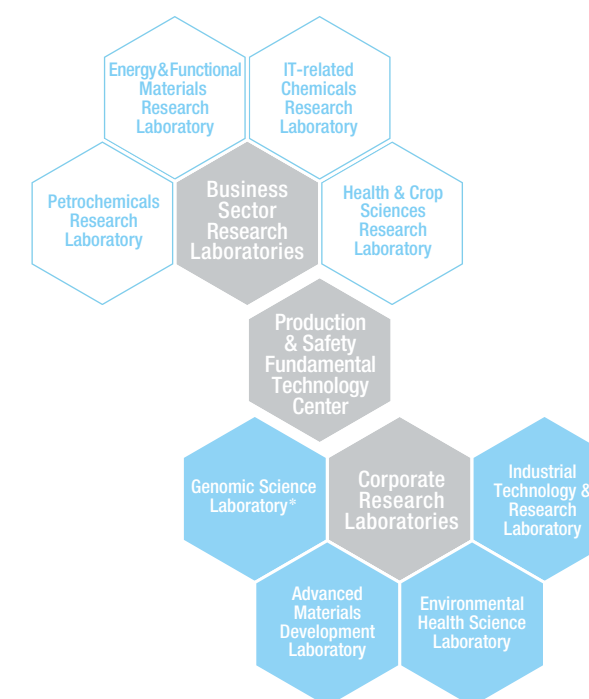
Energy&Functional Materials Research Laboratory

IT-related Chemicals Research Laboratory

Petrochemicals Research Laboratory

Business Sector Research Laboratories

Health & Crop Sciences Research Laboratory

Production & Safety Fundamental Technology Center

Genomic Science Laboratory*

Corporate Research Laboratories

Industrial Technology & Research Laboratory

Advanced Materials Development Laboratory

Environmental Health Science Laboratory